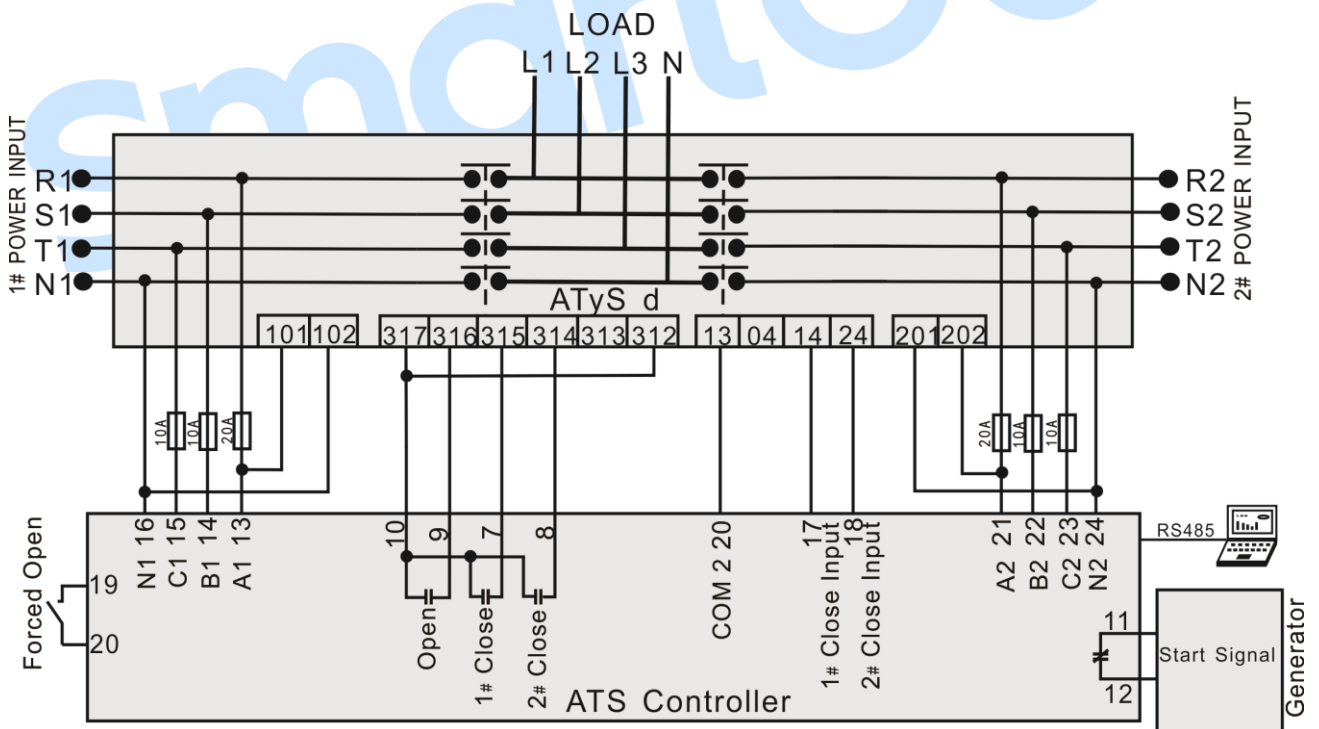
LOAD
L1 L2 L3 N

1# POWER INPUT
R1
S1
T1
N1

2# POWER INPUT
R2
S2
T2
N2

ATyS d

101 102
317 316 315 314 313 312
13 04 14 24
201 202

10A 10A 20A
20A 10A 10A

N1 16
C1 15
B1 14
A1 13

10 9 7 8

COM 2 20

17 18

A2 21
B2 22
C2 23
N2 24

RS485

Forced Open
19
20

Open
1# Close
2# Close
COM 2
1# Close Input
2# Close Input

11
12
Start Signal
Generator

ATS Controller